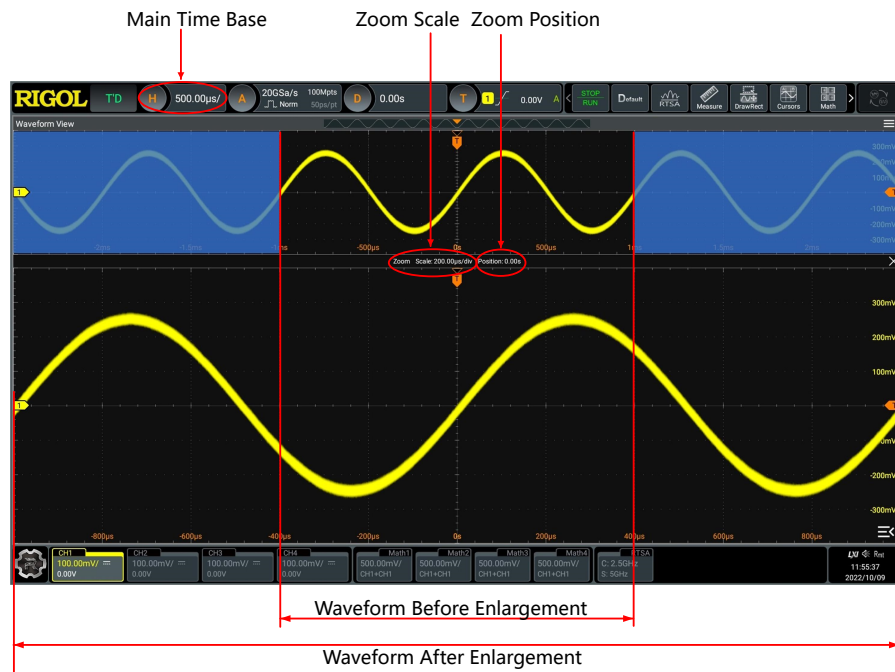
Main Time Base

Zoom Scale

Zoom Position

RIGOL T'D H 500.00μs/ A 20GSa/s Norm 100Mpts 50ps/pt D 0.00s T 1 0.00V A STOP RUN Default RTSA Measure DrawRect Cursors Math

Waveform View

300mV 200mV 100mV -100mV -200mV -300mV

-2ms -1.5ms -1ms -500μs 0s 500μs 1ms 1.5ms 2ms

Zoom Scale: 200.00μs/div Position: 0.00s

300mV 200mV 100mV mV -200mV -300mV

-800μs -600μs -400μs -200μs 0s 200μs 400μs 600μs 800μs

CH1 100.00mV/ 0.00V CH2 100.00mV/ 0.00V CH3 100.00mV/ 0.00V CH4 100.00mV/ 0.00V Math1 500.00mV/ CH1+CH1 Math2 500.00mV/ CH1+CH1 Math3 500.00mV/ CH1+CH1 Math4 500.00mV/ CH1+CH1 RTSA C: 2.5GHz S: 5GHz

LXI Rmt 11:55:37 2022/10/09

Waveform Before Enlargement

Waveform After Enlargement